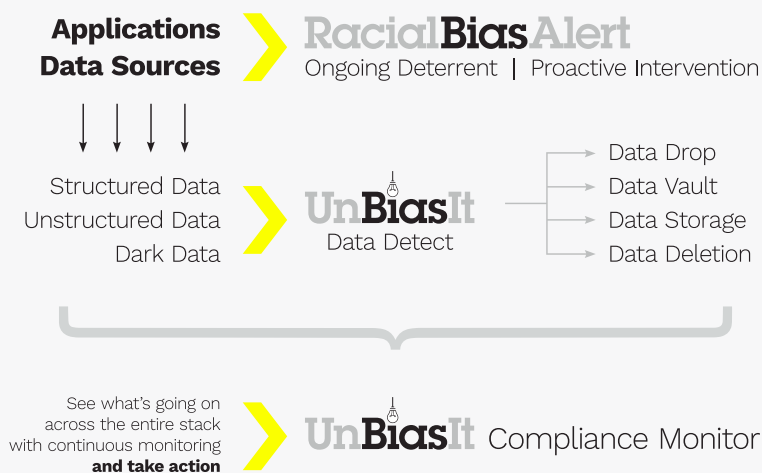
Applications
Data Sources

RacialBiasAlert
Ongoing Deterrent | Proactive Intervention

Structured Data
Unstructured Data
Dark Data

UnBiasIt
Data Detect

Data Drop
Data Vault
Data Storage
Data Deletion

See what's going on across the entire stack with continuous monitoring **and take action**

UnBiasIt Compliance Monitor